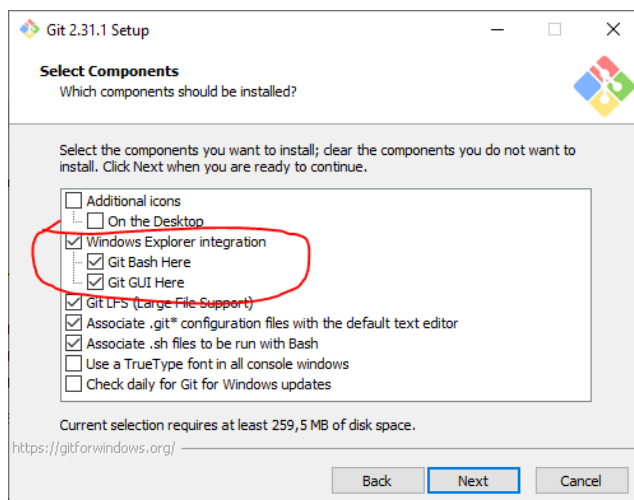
Git 2.31.1 Setup

Select Components
Which components should be installed?

Select the components you want to install; clear the components you do not want to install. Click Next when you are ready to continue.

Additional icons
On the Desktop
Windows Explorer integration
Git Bash Here
Git GUI Here
Git LFS (Large File Support)
Associate .git* configuration files with the default text editor
Associate .sh files to be run with Bash
Use a TrueType font in all console windows
Check daily for Git for Windows updates

Current selection requires at least 259,5 MB of disk space.

https://gitforwindows.org/

Back
Next
Cancel